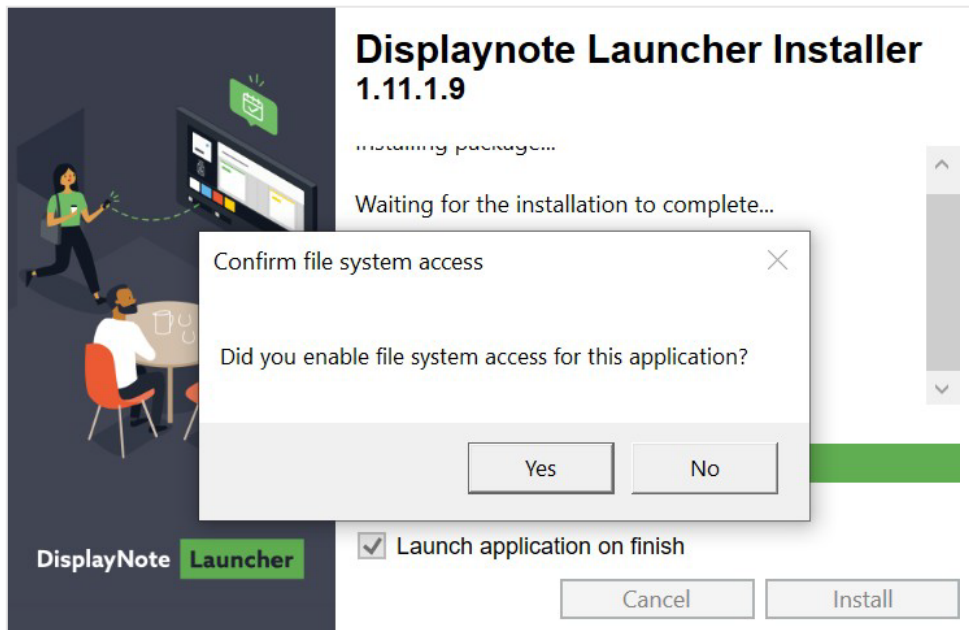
Displaynote Launcher Installer
1.11.1.9

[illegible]

Waiting for the installation to complete...

Confirm file system access

Did you enable file system access for this application?

Yes

No

DisplayNote Launcher

Launch application on finish

Cancel

Install